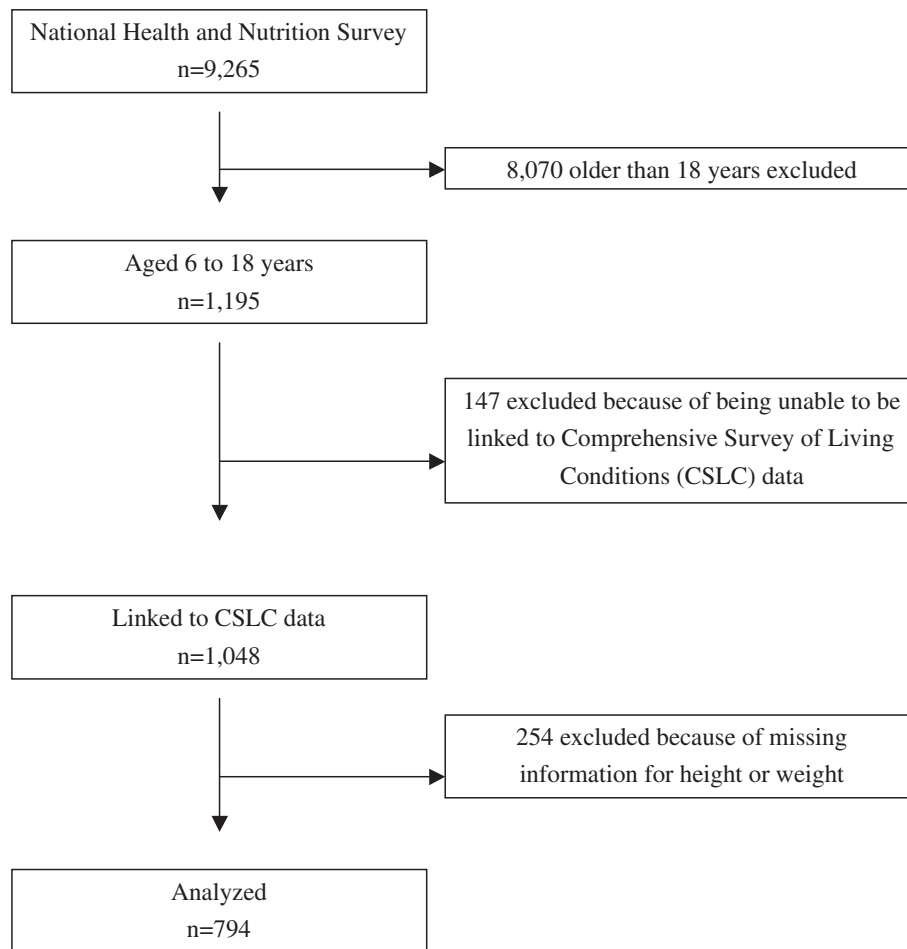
National Health and Nutrition Survey
n=9,265

8,070 older than 18 years excluded

Aged 6 to 18 years
n=1,195

147 excluded because of being unable to be linked to Comprehensive Survey of Living Conditions (CSLC) data

Linked to CSLC data
n=1,048

254 excluded because of missing information for height or weight

Analyzed
n=794